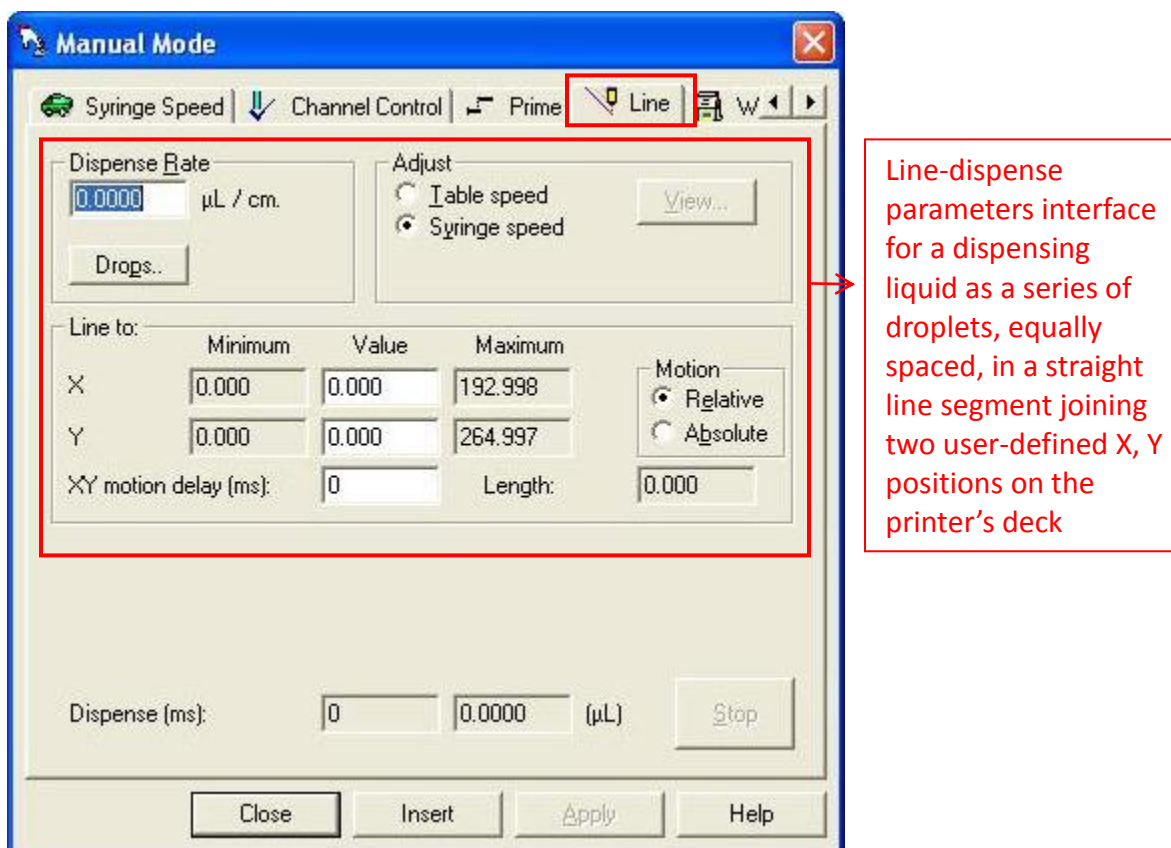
Manual Mode

Syringe Speed | Channel Control | Prime | Line | W

Dispense Rate
0.0000 µL / cm.
Drops..

Adjust
Table speed
Syringe speed
View...

Line to:

| | Minimum | Value | Maximum |
|---|---|---|---|
| X | 0.000 | 0.000 | 192.998 |
| Y | 0.000 | 0.000 | 264.997 |

Motion
Relative
Absolute

XY motion delay (ms): 0
Length: 0.000

Dispense (ms): 0 0.0000 (µL)
Stop

Close
Insert
Apply
Help

Line-dispense parameters interface for a dispensing liquid as a series of droplets, equally spaced, in a straight line segment joining two user-defined X, Y positions on the printer's deck